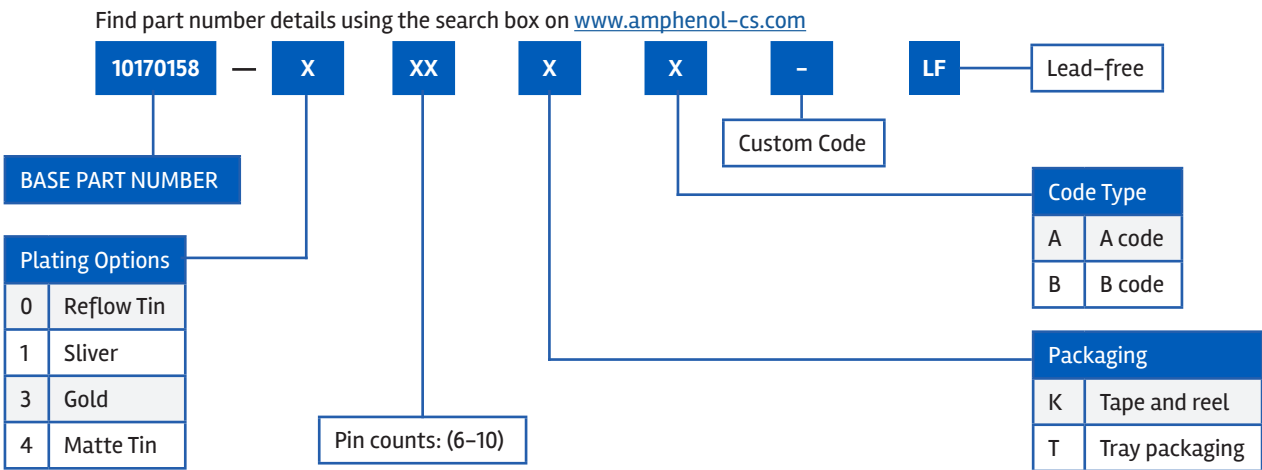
Find part number details using the search box on www.amphenol-cs.com

10170158 — X XX X X - LF

Lead-free

Custom Code

BASE PART NUMBER

| Code Type | |
|---|---|
| A | A code |
| B | B code |

| Plating Options | |
|---|---|
| 0 | Reflow Tin |
| 1 | Sliver |
| 3 | Gold |
| 4 | Matte Tin |

| Packaging | |
|---|---|
| K | Tape and reel |
| T | Tray packaging |

Pin counts: (6-10)